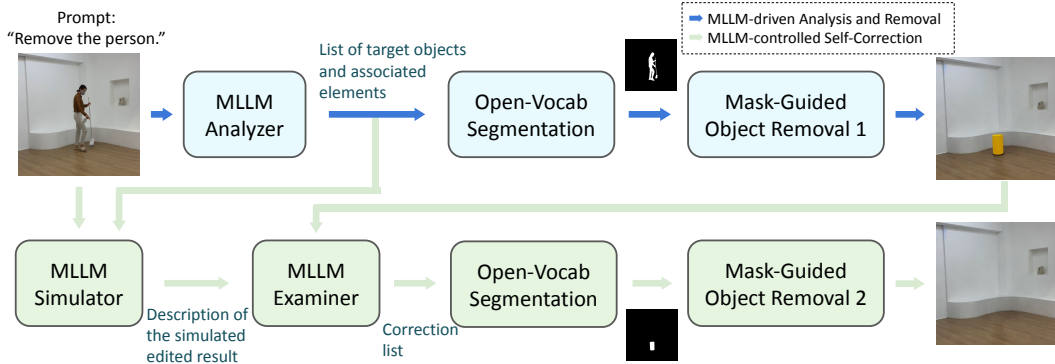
MLLM-driven Analysis and Removal
MLLM-controlled Self-Correction

Prompt:
"Remove the person."

MLLM Analyzer

List of target objects and associated elements

Open-Vocab Segmentation

Mask-Guided Object Removal 1

MLLM Simulator

Description of the simulated edited result

MLLM Examiner

Correction list

Open-Vocab Segmentation

Mask-Guided Object Removal 2